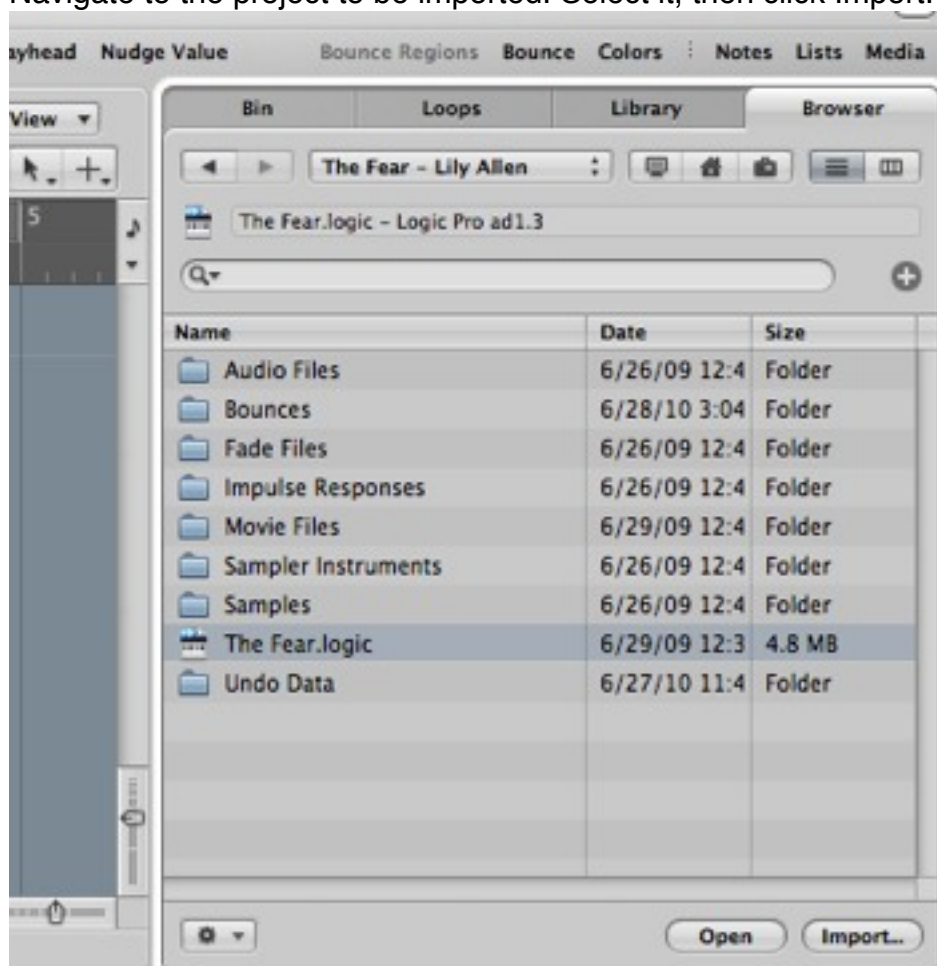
Navigate to the project to be imported. Select it, then click Import.

ayhead Nudge Value Bounce Regions Bounce Colors Notes Lists Media

View

5

Bin Loops Library Browser

The Fear - Lily Allen

The Fear.logic - Logic Pro ad1.3

| Name | Date | Size |
|---|---|---|
| Audio Files | 6/26/09 12:4 | Folder |
| Bounces | 6/28/10 3:04 | Folder |
| Fade Files | 6/26/09 12:4 | Folder |
| Impulse Responses | 6/26/09 12:4 | Folder |
| Movie Files | 6/29/09 12:4 | Folder |
| Sampler Instruments | 6/26/09 12:4 | Folder |
| Samples | 6/26/09 12:4 | Folder |
| The Fear.logic | 6/29/09 12:3 | 4.8 MB |
| Undo Data | 6/27/10 11:4 | Folder |

Open Import..